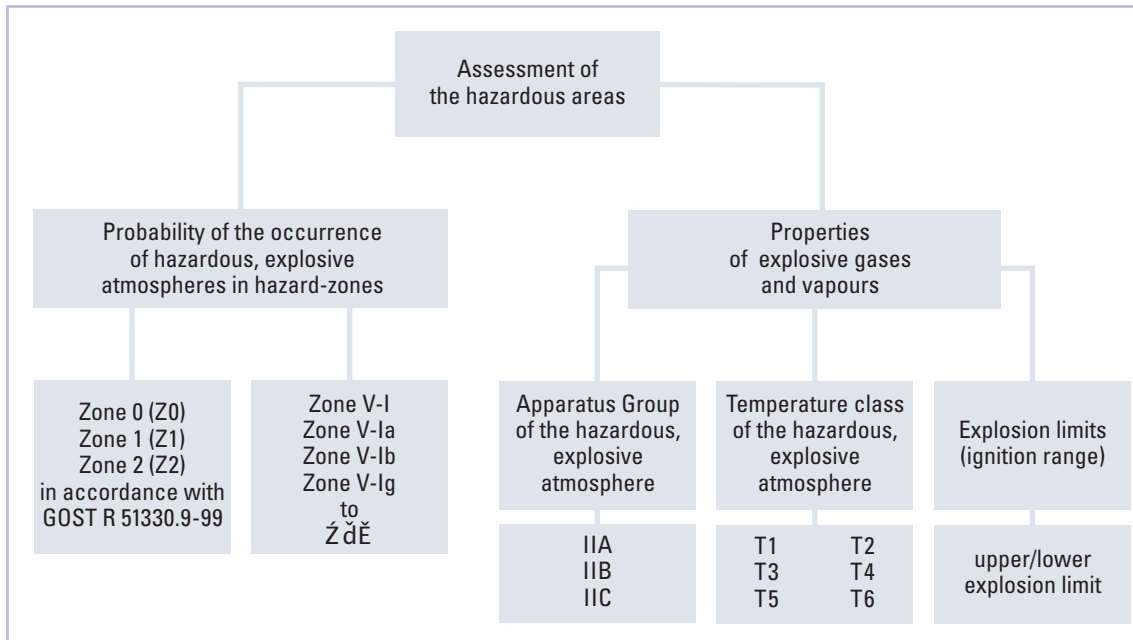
Assessment of the hazardous areas

Probability of the occurrence of hazardous, explosive atmospheres in hazard-zones

Properties of explosive gases and vapours

Zone 0 (Z0)
Zone 1 (Z1)
Zone 2 (Z2)
in accordance with GOST R 51330.9-99

Zone V-I
Zone V-Ia
Zone V-Ib
Zone V-Ig
to
Ź ďĚ

Apparatus Group of the hazardous, explosive atmosphere

IIA
IIB
IIC

Temperature class of the hazardous, explosive atmosphere

T1 T2
T3 T4
T5 T6

Explosion limits (ignition range)

upper/lower explosion limit